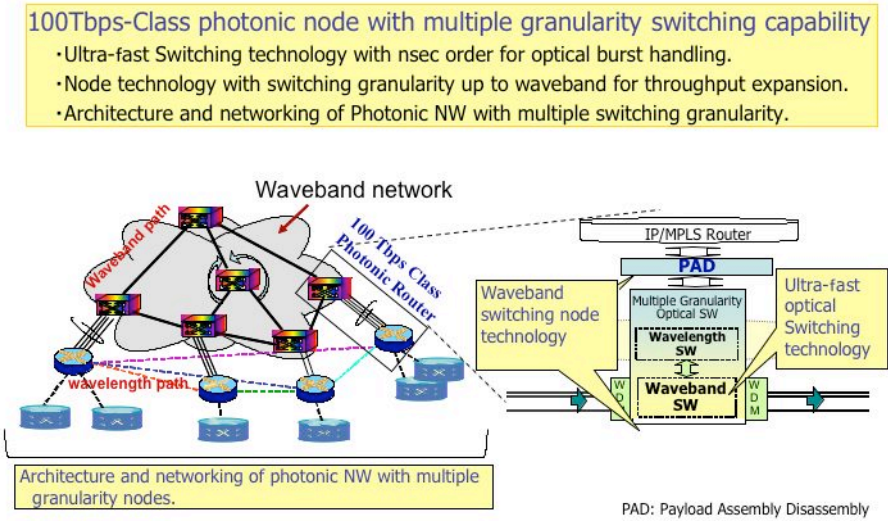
100Tbps-Class photonic node with multiple granularity switching capability
・Ultra-fast Switching technology with nsec order for optical burst handling.
・Node technology with switching granularity up to waveband for throughput expansion.
・Architecture and networking of Photonic NW with multiple switching granularity.

Waveband network

Waveband path

100 Tbps Class Photonic Router

wavelength path

IP/MPLS Router

PAD

Waveband switching node technology

Multiple Granularity Optical SW

Wavelength SW

Waveband SW

WD

WDM

Ultra-fast optical Switching technology

Architecture and networking of photonic NW with multiple granularity nodes.

PAD: Payload Assembly Disassembly